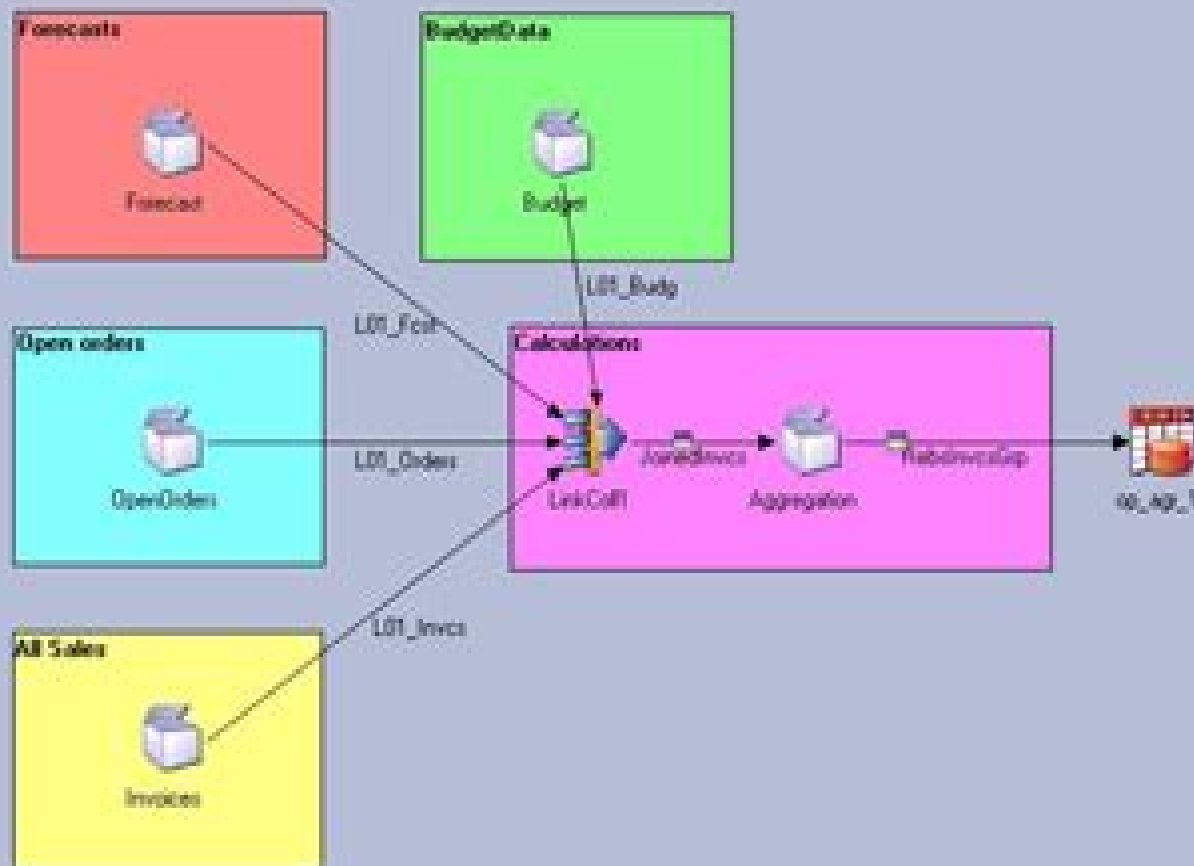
Forecasts

Forecast

BudgetData

Budget

L01_Budg

L01_Fcst

Open orders

OpenOrders

L01_Orders

Calculations

LinkColl1

JoinedInvcs

Aggregation

TotalInvcsGrp

oo_agr_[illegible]

L01_Invcs

All Sales

Invoices